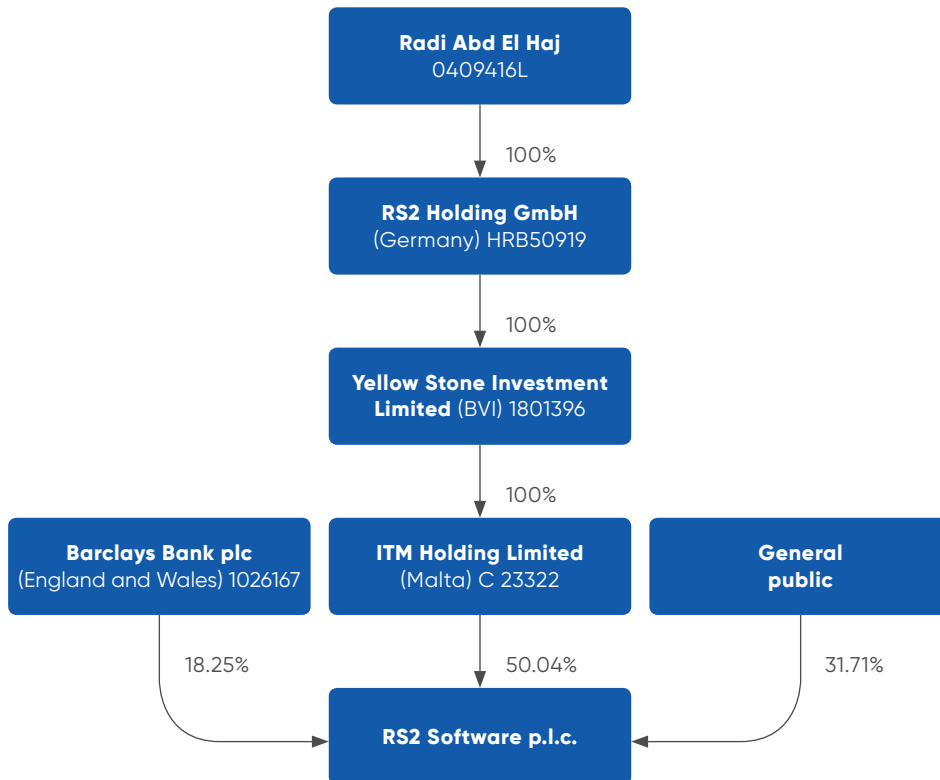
Radi Abd El Haj
0409416L

100%

RS2 Holding GmbH
(Germany) HRB50919

100%

Yellow Stone Investment Limited (BVI) 1801396

100%

Barclays Bank plc
(England and Wales) 1026167

ITM Holding Limited
(Malta) C 23322

General public

18.25%

50.04%

31.71%

RS2 Software p.l.c.